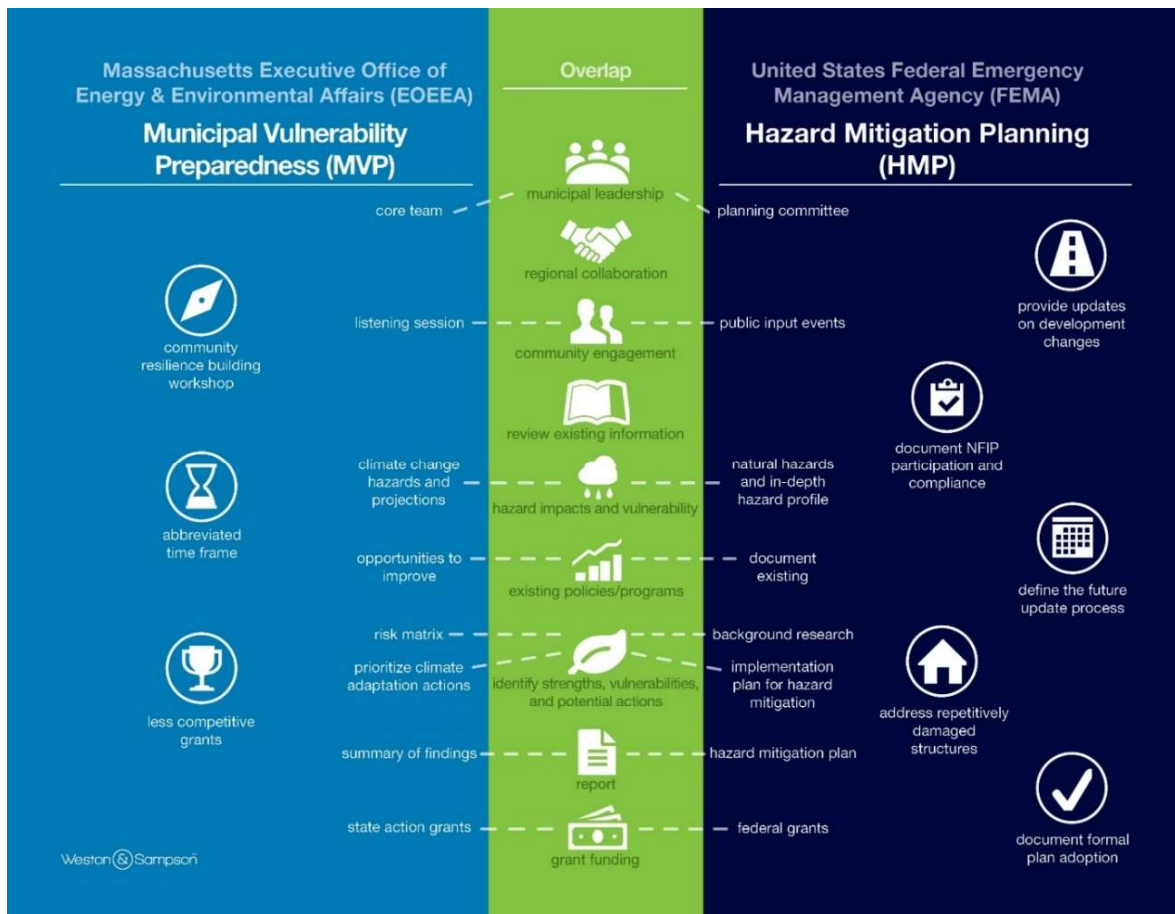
Massachusetts Executive Office of Energy & Environmental Affairs (EOEEA)

Municipal Vulnerability Preparedness (MVP)

Overlap

United States Federal Emergency Management Agency (FEMA)

Hazard Mitigation Planning (HMP)

core team

municipal leadership

planning committee

regional collaboration

community resilience building workshop

listening session

community engagement

public input events

provide updates on development changes

review existing information

document NFIP participation and compliance

abbreviated time frame

climate change hazards and projections

hazard impacts and vulnerability

natural hazards and in-depth hazard profile

opportunities to improve

existing policies/programs

document existing

define the future update process

risk matrix

background research

less competitive grants

prioritize climate adaptation actions

identify strengths, vulnerabilities, and potential actions

implementation plan for hazard mitigation

address repetitively damaged structures

summary of findings

report

hazard mitigation plan

state action grants

grant funding

federal grants

document formal plan adoption

Weston & Sampson